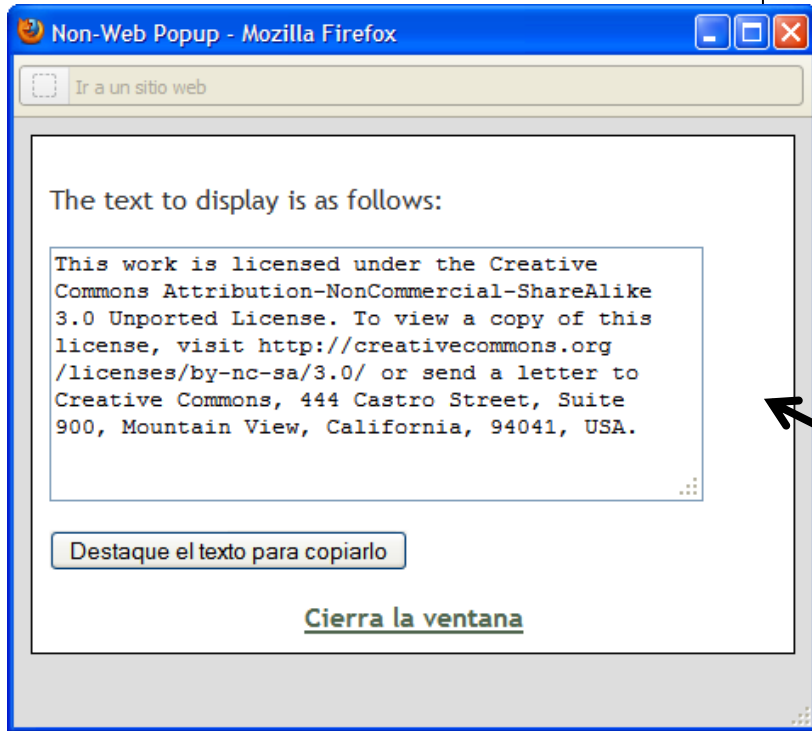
Non-Web Popup - Mozilla Firefox

Ir a un sitio web

The text to display is as follows:

This work is licensed under the Creative Commons Attribution-NonCommercial-ShareAlike 3.0 Unported License. To view a copy of this license, visit http://creativecommons.org /licenses/by-nc-sa/3.0/ or send a letter to Creative Commons, 444 Castro Street, Suite 900, Mountain View, California, 94041, USA.

Destaque el texto para copiarlo

Cierra la ventana